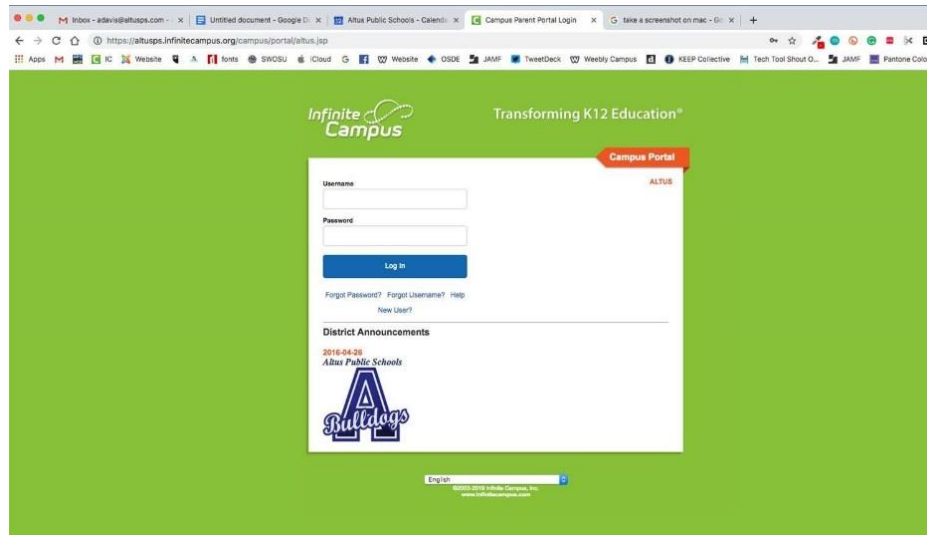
Inbox - adavis@altusps.com - × Untitled document - Google D × Altus Public Schools - Calend × Campus Parent Portal Login × take a screenshot on mac - Go × +

https://altusps.infinitecampus.org/campus/portal/altus.jsp

Apps IC Website fonts SWOSU iCloud Website OSDE JAMF TweetDeck Weebly Campus KEEP Collective Tech Tool Shout O... JAMF Pantone Colo

Infinite Campus

Transforming K12 Education®

Campus Portal

ALTUS

Username

Password

Log In

Forgot Password? Forgot Username? Help

New User?

District Announcements

2016-04-26
Altus Public Schools

A
Bulldogs

English

©2003-2016 Infinite Campus, Inc.
www.infinitecampus.com